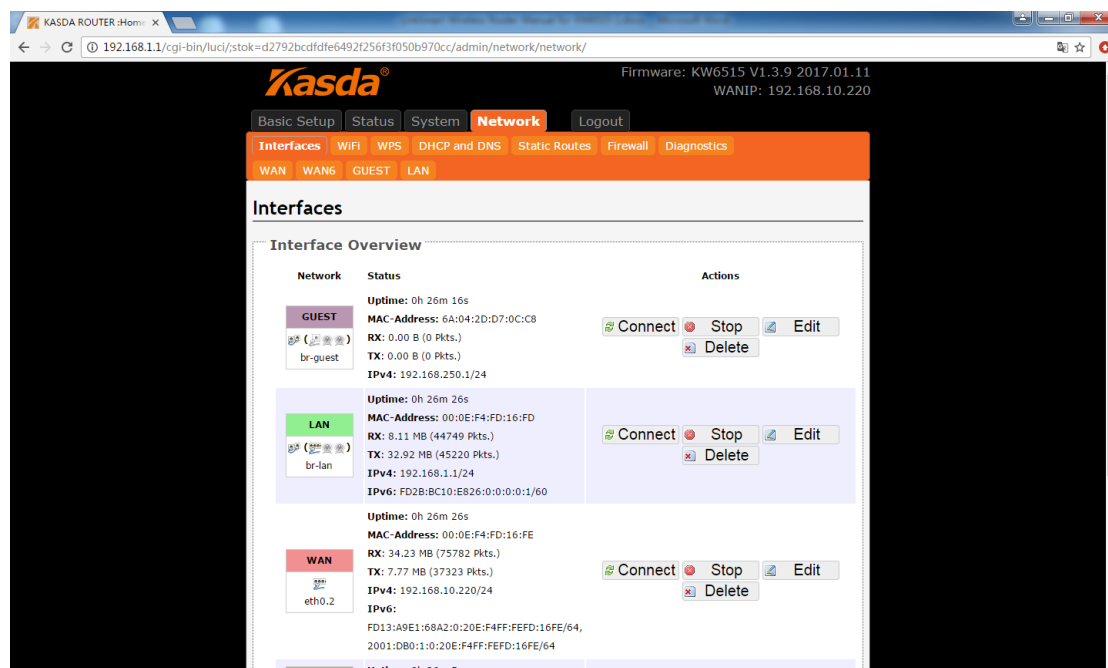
KASDA ROUTER :Home ×

192.168.1.1/cgi-bin/luci/;stok=d2792bcdfdfe6492f256f3f050b970cc/admin/network/network/

Kasda®

Firmware: KW6515 V1.3.9 2017.01.11
WANIP: 192.168.10.220

Basic Setup | Status | System | Network | Logout

Interfaces | WiFi | WPS | DHCP and DNS | Static Routes | Firewall | Diagnostics

WAN | WAN6 | GUEST | LAN

Interfaces

Interface Overview

| Network | Status | Actions |
|---|---|---|
| GUEST br-guest | Uptime: 0h 26m 16s MAC-Address: 6A:04:2D:D7:0C:C8 RX: 0.00 B (0 Pkts.) TX: 0.00 B (0 Pkts.) IPv4: 192.168.250.1/24 | Connect Stop Edit Delete |
| LAN br-lan | Uptime: 0h 26m 26s MAC-Address: 00:0E:F4:FD:16:FD RX: 8.11 MB (44749 Pkts.) TX: 32.92 MB (45220 Pkts.) IPv4: 192.168.1.1/24 IPv6: FD2B:BC10:E826:0:0:0:0:1/60 | Connect Stop Edit Delete |
| WAN eth0.2 | Uptime: 0h 26m 26s MAC-Address: 00:0E:F4:FD:16:FE RX: 34.23 MB (75782 Pkts.) TX: 7.77 MB (37323 Pkts.) IPv4: 192.168.10.220/24 IPv6: FD13:A9E1:68A2:0:20E:F4FF:FEFD:16FE/64, 2001:DB0:1:0:20E:F4FF:FEFD:16FE/64 | Connect Stop Edit Delete |